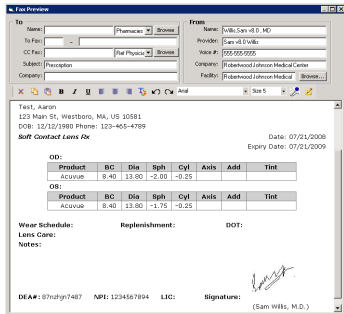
Fax Preview

To
Name: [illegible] Pharmacies Browse
To Fax: -
CC Fax: Ref Physicia Browse
Subject: Prescription
Company:

From
Name: Willis, Sam v8.0 , MD
Provider: Sam v8.0 Willis
Voice #: 555-555-5555
Company: Robertwood Johnson Medical
Facility: Robertwood Johnson Medical Browse...

Arial Size 5

Test, Aaron
123 Main St, Westboro, MA, US 10581
DOB: 12/12/1980 Phone: 123-465-4789
Soft Contact Lens Rx
Date: 07/21/2008
Expiry Date: 07/21/2009

OD:

| Product | BC | Dia | Sph | Cyl | Axis | Add | Tint |
|---|---|---|---|---|---|---|---|
| Acuvue | 8.40 | 13.80 | -2.00 | -0.25 | | | |

OS:

| Product | BC | Dia | Sph | Cyl | Axis | Add | Tint |
|---|---|---|---|---|---|---|---|
| Acuvue | 8.40 | 13.80 | -1.75 | -0.25 | | | |

Wear Schedule: Replenishment: DOT:
Lens Care:
Notes:

DEA#: 87nzhjn7487 NPI: 1234567894 LIC: Signature:
(Sam Willis, M.D.)